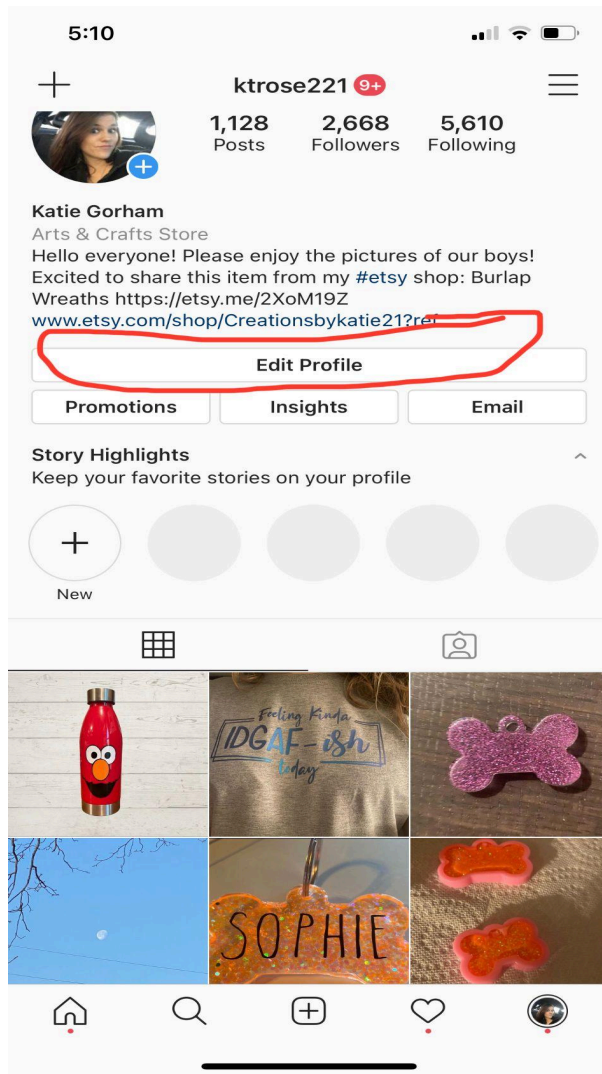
5:10

ktrose221 9+

1,128 Posts
2,668 Followers
5,610 Following

Katie Gorham
Arts & Crafts Store
Hello everyone! Please enjoy the pictures of our boys! Excited to share this item from my #etsy shop: Burlap Wreaths https://etsy.me/2XoM19Z
www.etsy.com/shop/Creationsbykatie21?ref

Edit Profile

Promotions
Insights
Email

Story Highlights
Keep your favorite stories on your profile

New

Feeling Kinda IDGAF-ish today

SOPHIE